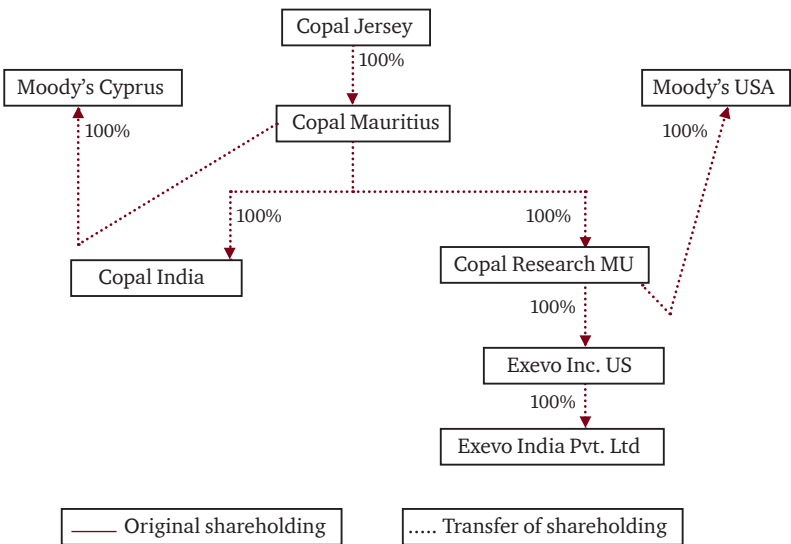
Copal Jersey

100%

Moody's Cyprus

Copal Mauritius

Moody's USA

100%

100%

100%

100%

Copal India

Copal Research MU

100%

Exevo Inc. US

100%

Exevo India Pvt. Ltd

Original shareholding

..... Transfer of shareholding